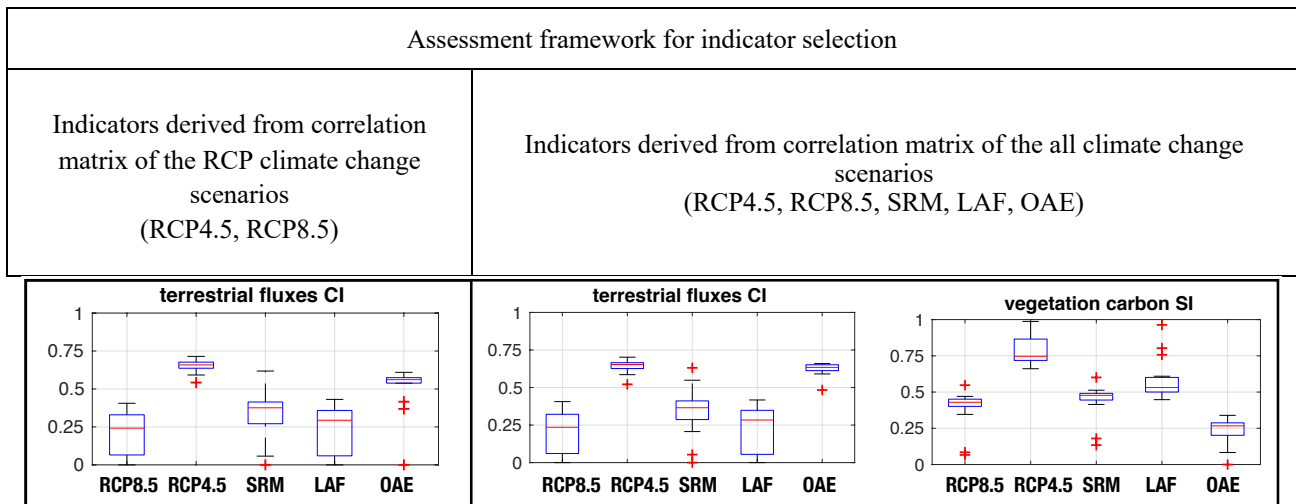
Assessment framework for indicator selection

| Indicators derived from correlation matrix of the RCP climate change scenarios (RCP4.5, RCP8.5) | Indicators derived from correlation matrix of the all climate change scenarios (RCP4.5, RCP8.5, SRM, LAF, OAE) |
|---|---|

terrestrial fluxes CI
1
0.75
0.5
0.25
0
RCP8.5 RCP4.5 SRM LAF OAE

terrestrial fluxes CI
1
0.75
0.5
0.25
0
RCP8.5 RCP4.5 SRM LAF OAE

vegetation carbon SI
1
0.75
0.5
0.25
0
RCP8.5 RCP4.5 SRM LAF OAE